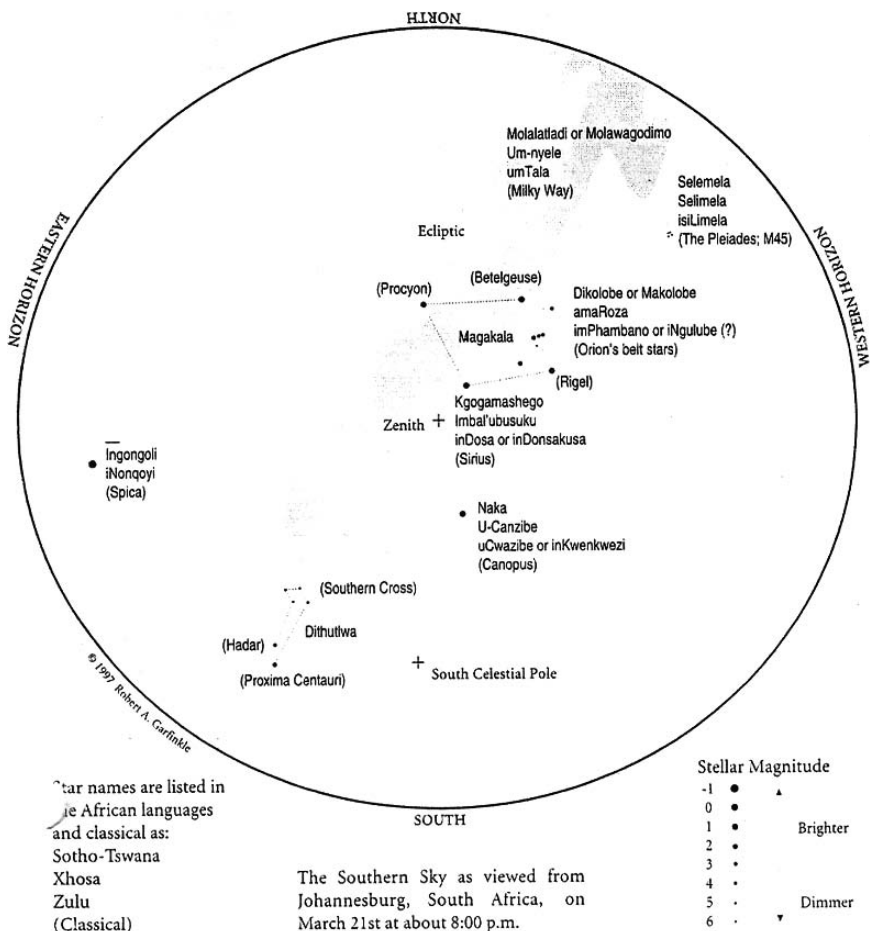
NORTH

EASTERN HORIZON

WESTERN HORIZON

Molalatladi or Molawagodimo
Um-nyele
umTala
(Milky Way)

Selemela
Selimela
isiLimela
(The Pleiades; M45)

Ecliptic

(Procyon)

(Betelgeuse)

Dikolobe or Makolobe
amaRoza
imPhambano or iNgulube (?)
(Orion's belt stars)

Magakala

(Rigel)

Kgogamashego
Imbal'ubusuku
inDosa or inDonsakusa
(Sirius)

Zenith +

Ingongoli
iNonqoyi
(Spica)

Naka
U-Canzibe
uCwazibe or inKwenkwezi
(Canopus)

(Southern Cross)

Dithutlwa

(Hadar)

(Proxima Centauri)

+ South Celestial Pole

© 1997 Robert A. Garfinkle

SOUTH

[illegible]tar names are listed in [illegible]e African languages and classical as:
Sotho-Tswana
Xhosa
Zulu
(Classical)

The Southern Sky as viewed from Johannesburg, South Africa, on March 21st at about 8:00 p.m.

Stellar Magnitude
-1
0
1
2
3
4
5
6
Brighter
Dimmer